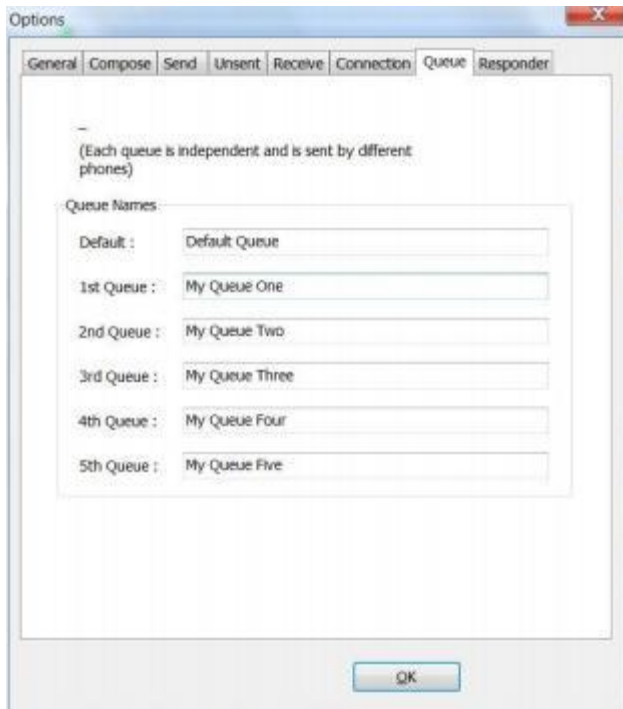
Options

X

General | Compose | Send | Unsent | Receive | Connection | Queue | Responder

–
(Each queue is independent and is sent by different phones)

Queue Names

Default : Default Queue

1st Queue : My Queue One

2nd Queue : My Queue Two

3rd Queue : My Queue Three

4th Queue : My Queue Four

5th Queue : My Queue Five

OK